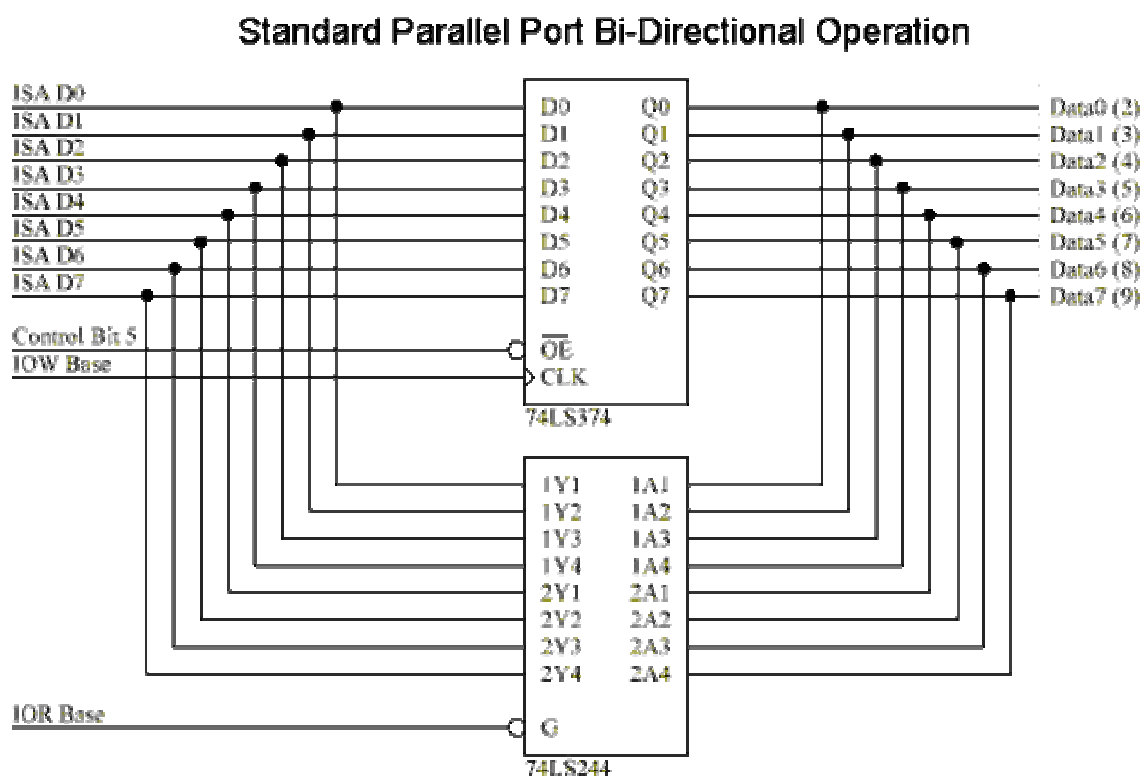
Standard Parallel Port Bi-Directional Operation

ISA D0
ISA D1
ISA D2
ISA D3
ISA D4
ISA D5
ISA D6
ISA D7

D0 Q0
D1 Q1
D2 Q2
D3 Q3
D4 Q4
D5 Q5
D6 Q6
D7 Q7

Data0 (2)
Data1 (3)
Data2 (4)
Data3 (5)
Data4 (6)
Data5 (7)
Data6 (8)
Data7 (9)

Control Bit 5
IOW Base

$\overline{OE}$
CLK
74LS374

1Y1 1A1
1Y2 1A2
1Y3 1A3
1Y4 1A4
2Y1 2A1
2Y2 2A2
2Y3 2A3
2Y4 2A4

IOR Base
G
74LS244